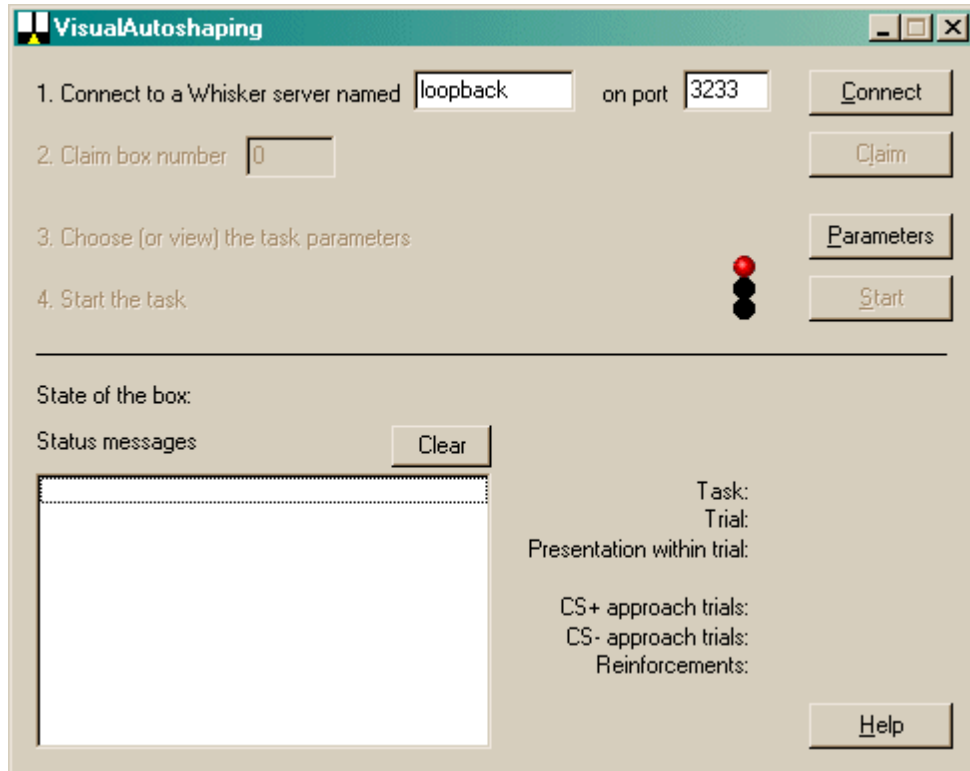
VisualAutoshaping

1. Connect to a Whisker server named loopback on port 3233 Connect

2. Claim box number 0 Claim

3. Choose (or view) the task parameters Parameters

4. Start the task Start

State of the box:

Status messages Clear

Task:
Trial:
Presentation within trial:

CS+ approach trials:
CS- approach trials:
Reinforcements:

Help